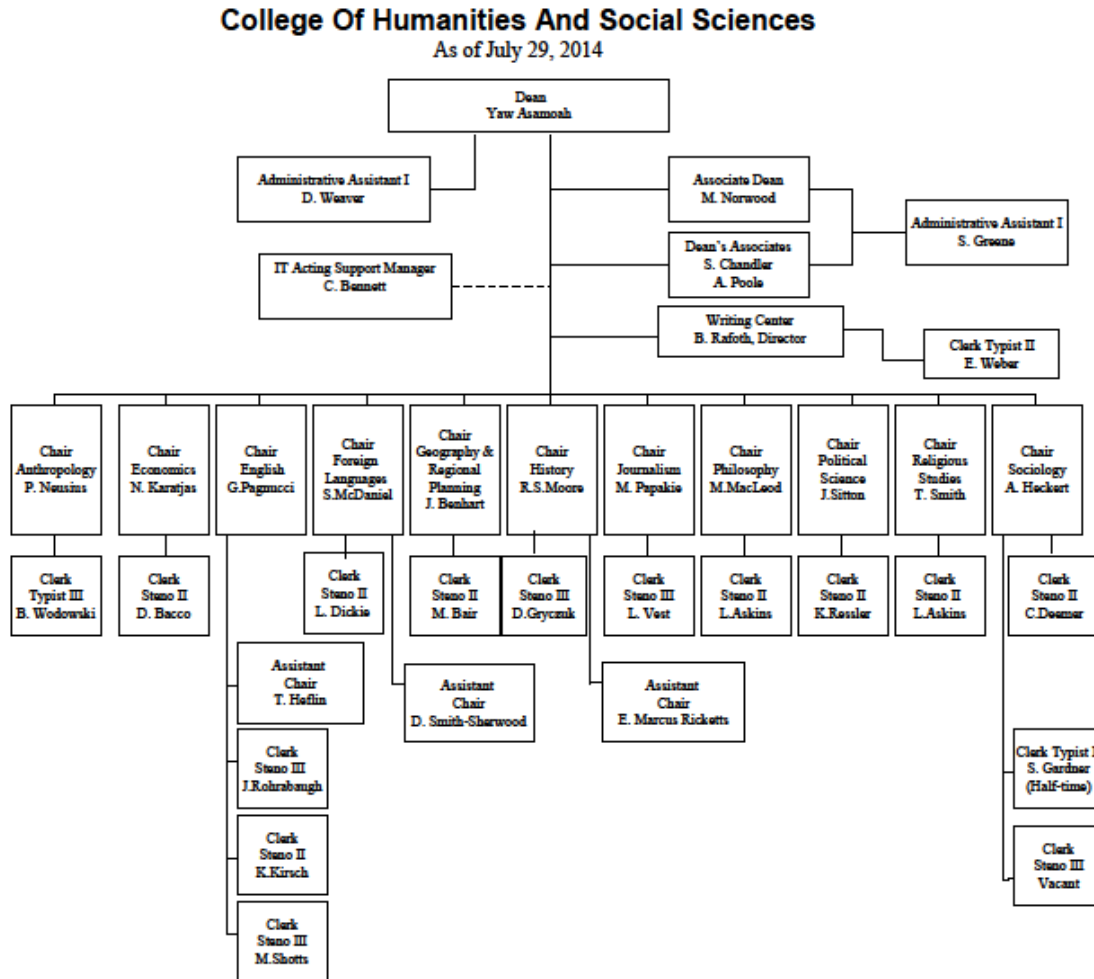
College Of Humanities And Social Sciences
As of July 29, 2014

Dean
Yaw Asamoah

Administrative Assistant I
D. Weaver

Associate Dean
M. Norwood

Administrative Assistant I
S. Greene

Dean's Associates
S. Chandler
A. Poole

IT Acting Support Manager
C. Bennett

Writing Center
B. Rafoth, Director

Clerk Typist II
E. Weber

Chair
Anthropology
P. Neusius

Clerk
Typist III
B. Wodowski

Chair
Economics
N. Karatjas

Clerk
Steno II
D. Bacco

Chair
English
G.Pagnucci

Assistant
Chair
T. Heflin

Clerk
Steno III
J.Rohrabaugh

Clerk
Steno II
K.Kirsch

Clerk
Steno III
M.Shotts

Chair
Foreign
Languages
S.McDaniel

Clerk
Steno II
L. Dickie

Assistant
Chair
D. Smith-Sherwood

Chair
Geography &
Regional
Planning
J. Benhart

Clerk
Steno II
M. Bair

Chair
History
R.S.Moore

Clerk
Steno III
D.Gryczuk

Assistant
Chair
E. Marcus Ricketts

Chair
Journalism
M. Papakie

Clerk
Steno III
L. Vest

Chair
Philosophy
M.MacLeod

Clerk
Steno II
L.Askins

Chair
Political
Science
J.Sitton

Clerk
Steno II
K.Ressler

Chair
Religious
Studies
T. Smith

Clerk
Steno II
L.Askins

Chair
Sociology
A. Heckert

Clerk
Steno II
C.Deemer

Clerk Typist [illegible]
S. Gardner
(Half-time)

Clerk
Steno III
Vacant